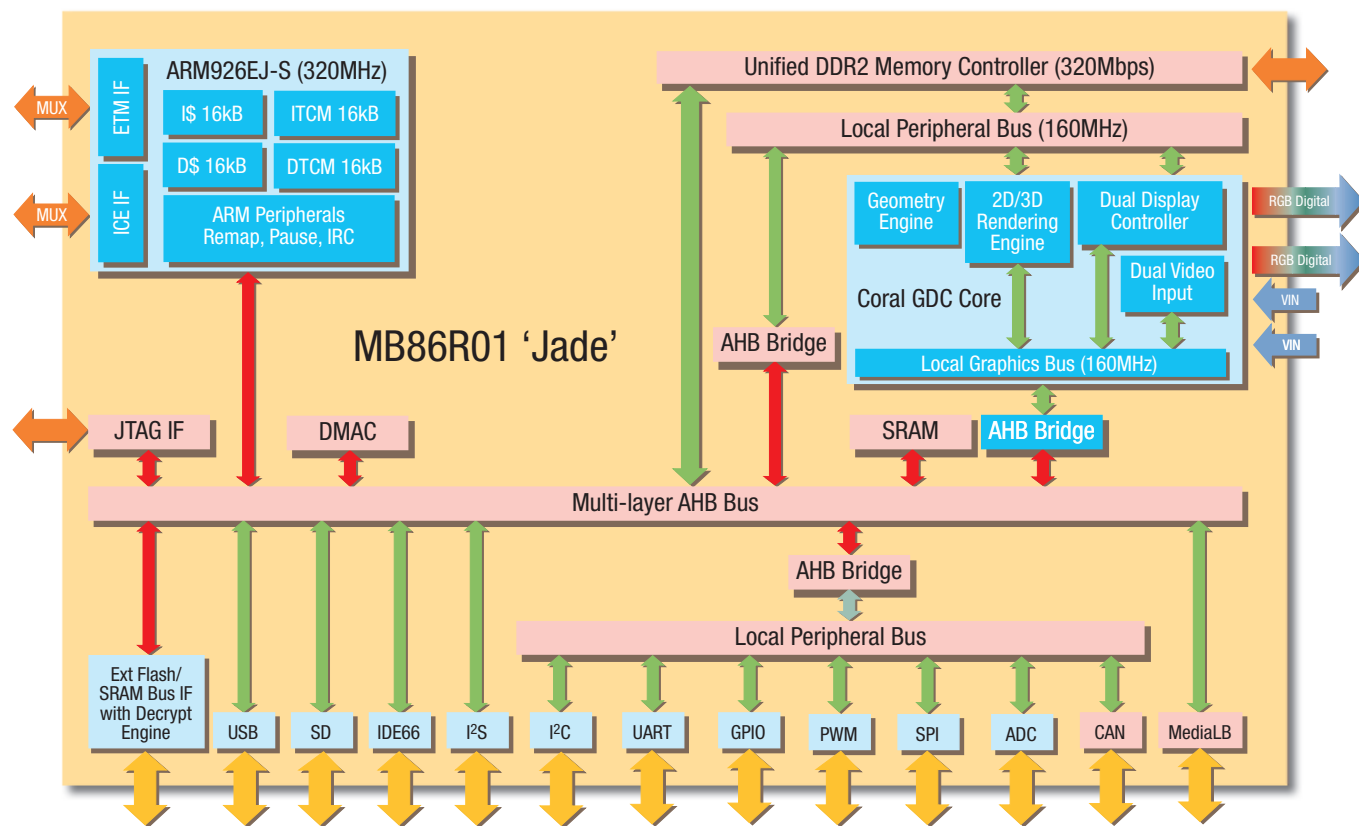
ARM926EJ-S (320MHz)

ETM IF

I$ 16kB

ITCM 16kB

D$ 16kB

DTCM 16kB

ICE IF

ARM Peripherals Remap, Pause, IRC

MUX

MUX

Unified DDR2 Memory Controller (320Mbps)

Local Peripheral Bus (160MHz)

Geometry Engine

2D/3D Rendering Engine

Dual Display Controller

RGB Digital

RGB Digital

Dual Video Input

VIN

VIN

Coral GDC Core

AHB Bridge

Local Graphics Bus (160MHz)

MB86R01 'Jade'

JTAG IF

DMAC

SRAM

AHB Bridge

Multi-layer AHB Bus

AHB Bridge

Local Peripheral Bus

Ext Flash/ SRAM Bus IF with Decrypt Engine

USB

SD

IDE66

I$^2$S

I$^2$C

UART

GPIO

PWM

SPI

ADC

CAN

MediaLB